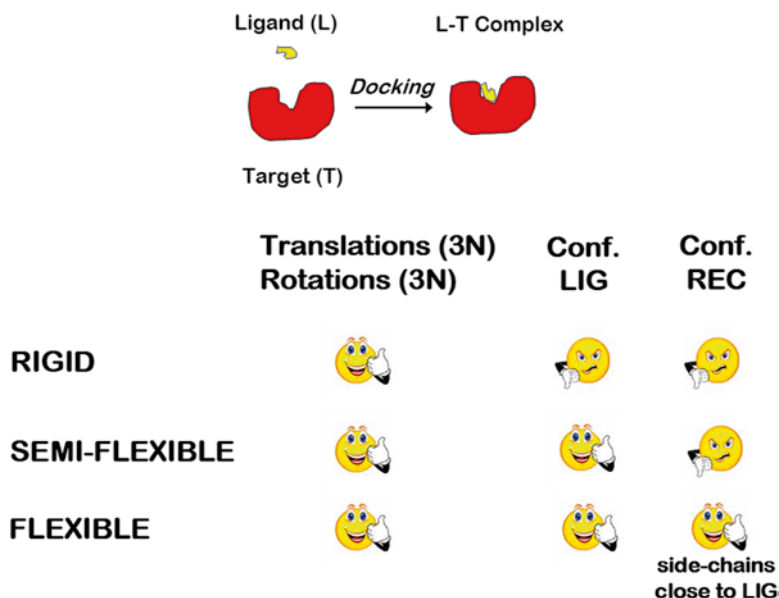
Ligand (L)

L-T Complex

Docking

Target (T)

| | Translations (3N) Rotations (3N) | Conf. LIG | Conf. REC |
|---|---|---|---|
| RIGID | | | |
| SEMI-FLEXIBLE | | | |
| FLEXIBLE | | | side-chains close to LIG |